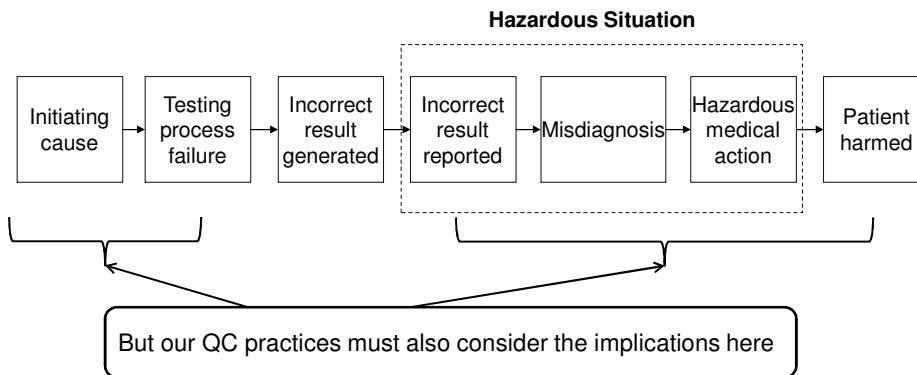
Hazardous Situation

Initiating cause

Testing process failure

Incorrect result generated

Incorrect result reported

Misdiagnosis

Hazardous medical action

Patient harmed

But our QC practices must also consider the implications here